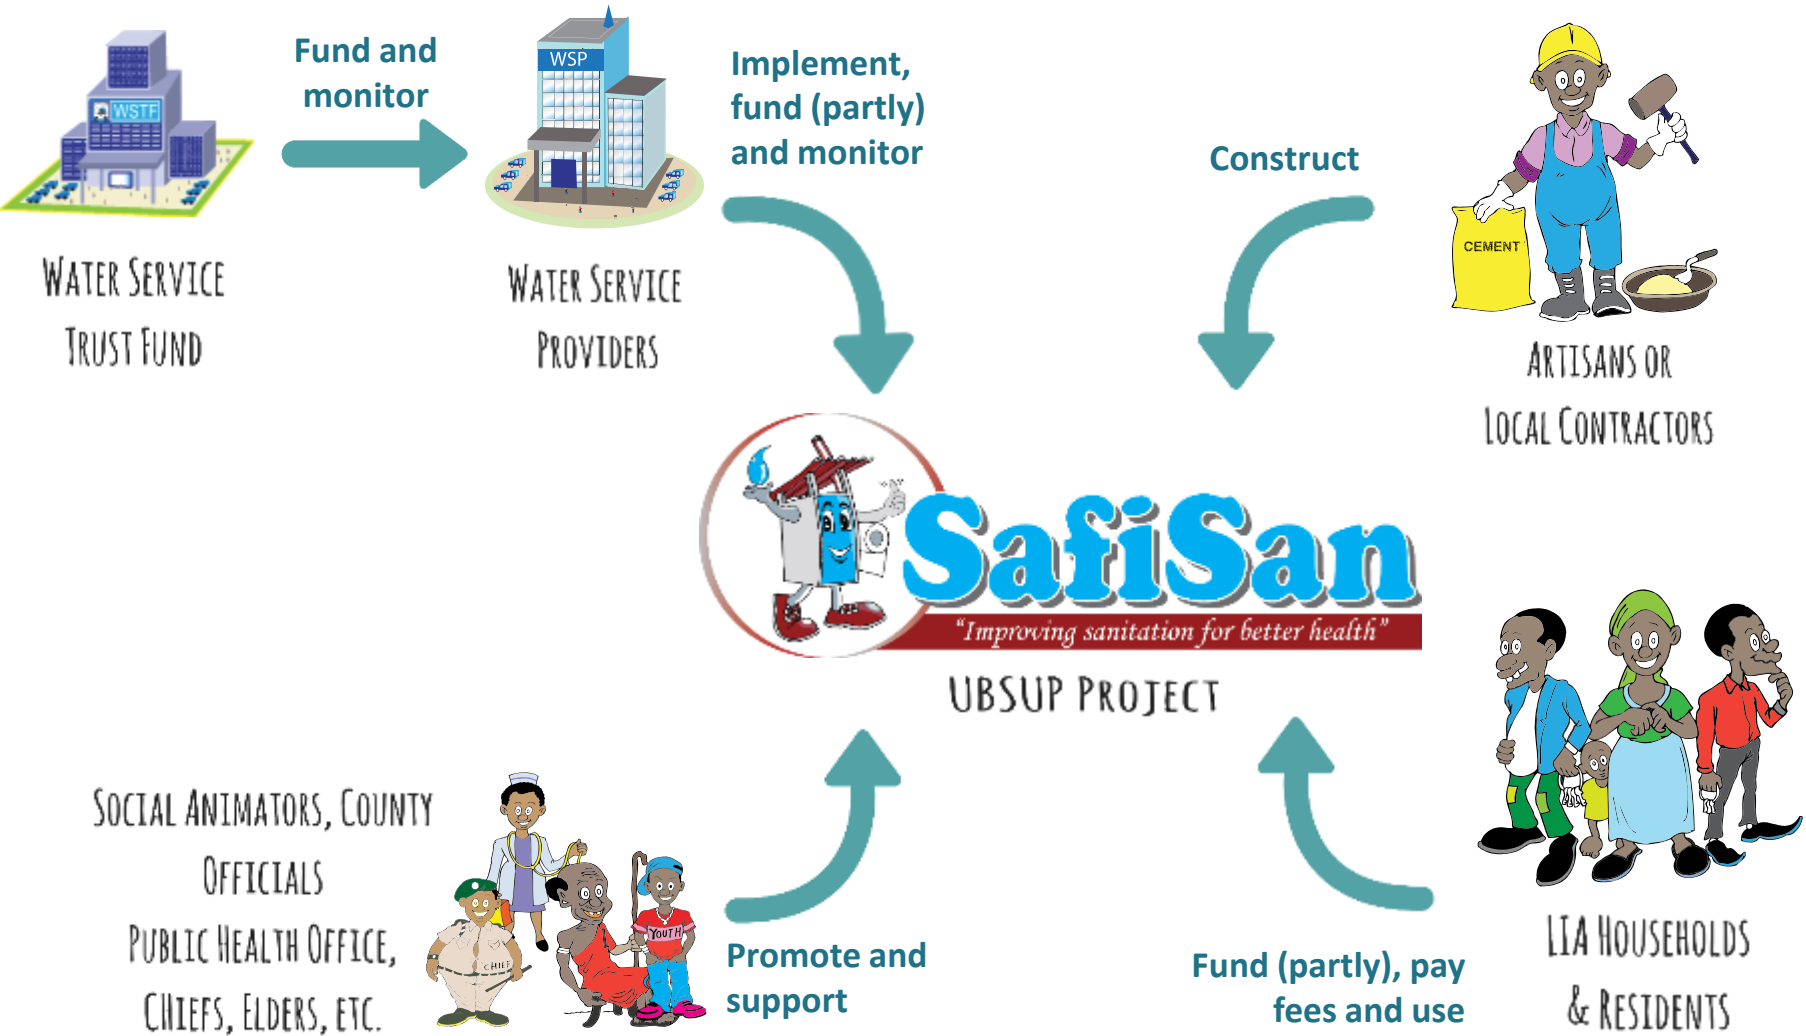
WSTF

Fund and monitor

WSP

Implement, fund (partly) and monitor

Construct

CEMENT

WATER SERVICE TRUST FUND

WATER SERVICE PROVIDERS

ARTISANS OR LOCAL CONTRACTORS

SafiSan

"Improving sanitation for better health"

UBSUP PROJECT

SOCIAL ANIMATORS, COUNTY OFFICIALS PUBLIC HEALTH OFFICE, CHIEFS, ELDERS, ETC.

CHIEF

YOUTH

Promote and support

Fund (partly), pay fees and use

LIA HOUSEHOLDS & RESIDENTS